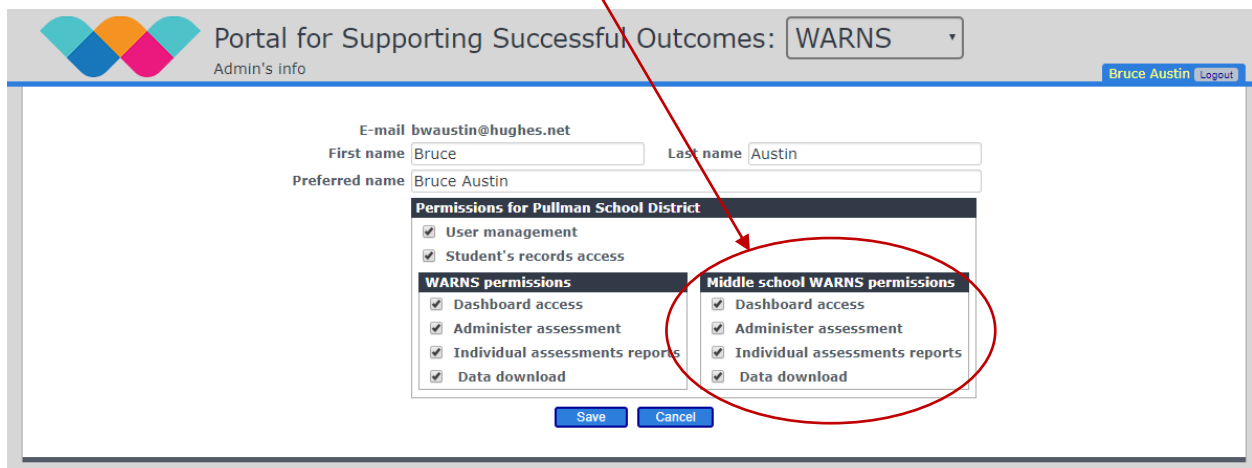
Portal for Supporting Successful Outcomes: WARNS

Admin's info

Bruce Austin Logout

E-mail bwaustin@hughes.net

First name Bruce

Last name Austin

Preferred name Bruce Austin

Permissions for Pullman School District

User management

Student's records access

WARNS permissions

Dashboard access

Administer assessment

Individual assessments reports

Data download

Middle school WARNS permissions

Dashboard access

Administer assessment

Individual assessments reports

Data download

Save

Cancel